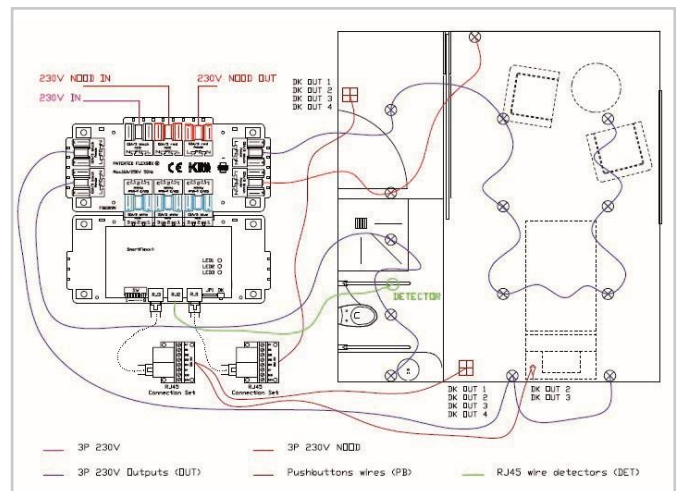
230V NOOD IN
230V NOOD OUT
230V IN
DK OUT 1
DK OUT 2
DK OUT 3
DK OUT 4
PATENTED FLEXBOX®
CE
KEMA
SmartFlexo®
DETECTOR
RJ45 Connection Set
RJ45 Connection Set
DK OUT 1
DK OUT 2
DK OUT 3
DK OUT 4
DK OUT 2
DK OUT 3
3P 230V
3P 230V NOOD
3P 230V Outputs (OUT)
Pushbuttons wires (PB)
RJ45 wire detectors (DET)